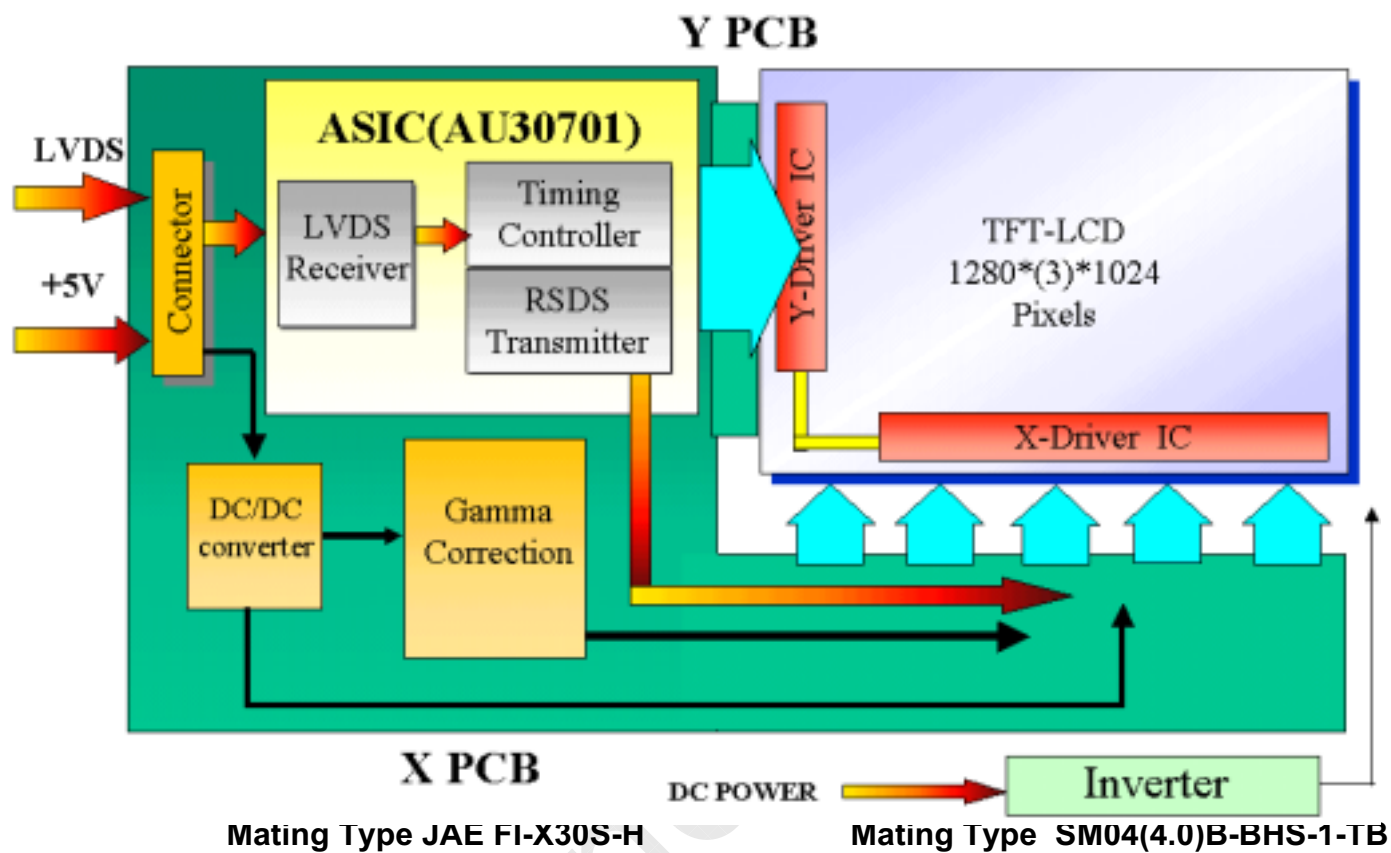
Y PCB

ASIC(AU30701)

LVDS

+5V

Connector

LVDS Receiver

Timing Controller

RSDS Transmitter

Y-Driver IC

TFT-LCD 1280*(3)*1024 Pixels

X-Driver IC

DC/DC converter

Gamma Correction

X PCB

DC POWER

Inverter

Mating Type JAE FI-X30S-H

Mating Type SM04(4.0)B-BHS-1-TB